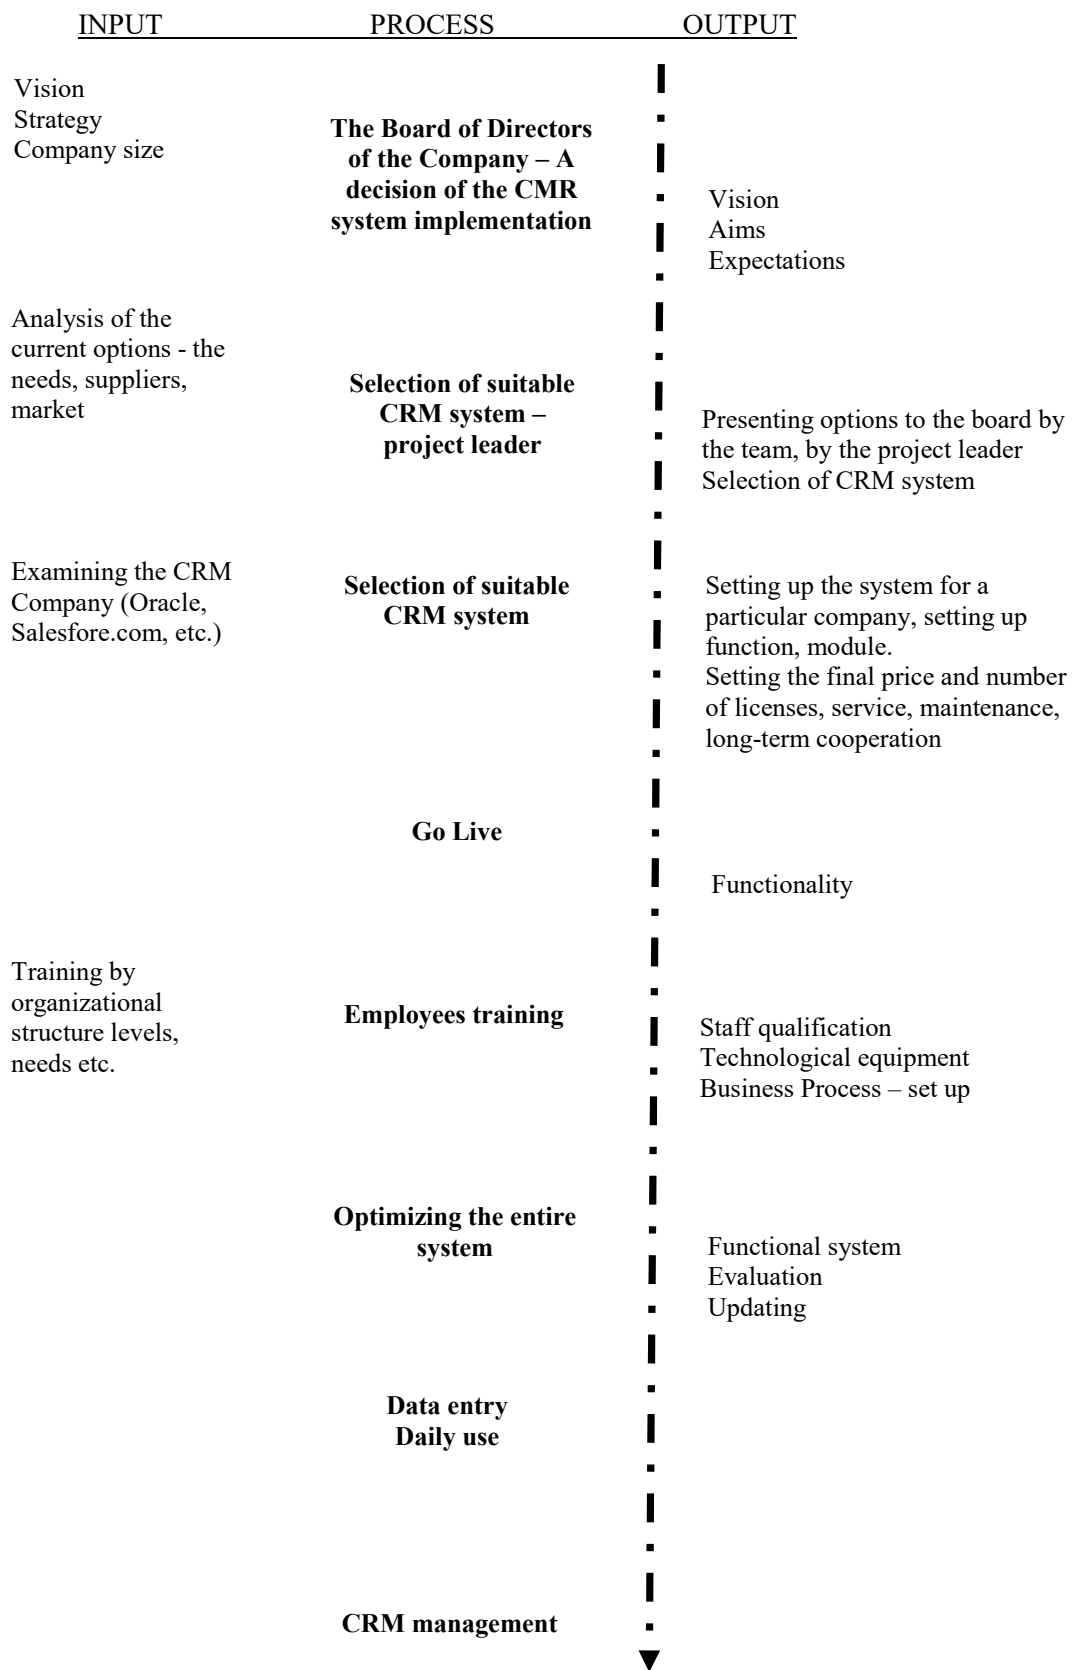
INPUT PROCESS OUTPUT

Vision
Strategy
Company size

The Board of Directors of the Company – A decision of the CMR system implementation

Vision
Aims
Expectations

Analysis of the current options - the needs, suppliers, market

Selection of suitable CRM system – project leader

Presenting options to the board by the team, by the project leader
Selection of CRM system

Examining the CRM Company (Oracle, Salesfore.com, etc.)

Selection of suitable CRM system

Setting up the system for a particular company, setting up function, module.
Setting the final price and number of licenses, service, maintenance, long-term cooperation

Go Live

Functionality

Training by organizational structure levels, needs etc.

Employees training

Staff qualification
Technological equipment
Business Process – set up

Optimizing the entire system

Functional system
Evaluation
Updating

Data entry
Daily use

CRM management